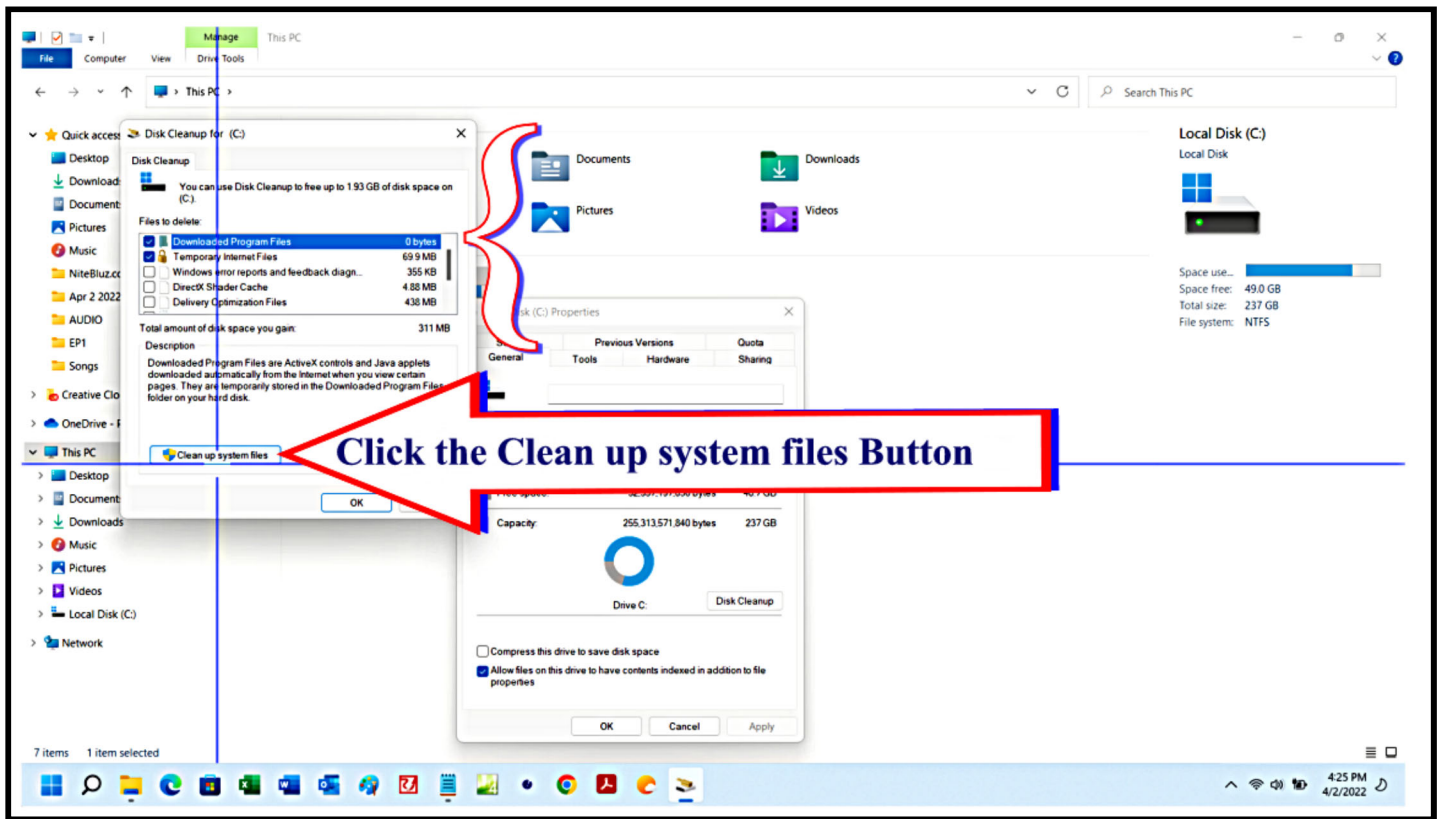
Manage This PC

File Computer View Drive Tools

This PC >

Search This PC

Quick access
Desktop
Downloads
Documents
Pictures
Music
NiteBluz.co
Apr 2 2022
AUDIO
EP1
Songs
Creative Clo
OneDrive - F
This PC
Desktop
Documents
Downloads
Music
Pictures
Videos
Local Disk (C:)
Network

Disk Cleanup for (C:)

Disk Cleanup

You can use Disk Cleanup to free up to 1.93 GB of disk space on (C:).

Files to delete:

| | |
|---|---|
| Downloaded Program Files | 0 bytes |
| Temporary Internet Files | 69.9 MB |
| Windows error reports and feedback diagn... | 355 KB |
| DirectX Shader Cache | 4.88 MB |
| Delivery Optimization Files | 438 MB |

Total amount of disk space you gain: 311 MB

Description

Downloaded Program Files are ActiveX controls and Java applets downloaded automatically from the Internet when you view certain pages. They are temporarily stored in the Downloaded Program Files folder on your hard disk.

Clean up system files

OK

Documents
Downloads
Pictures
Videos

Disk (C:) Properties

Previous Versions Quota
General Tools Hardware Sharing

Click the Clean up system files Button

Free space: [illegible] bytes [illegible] GB
Capacity: 255,313,571,840 bytes 237 GB

Drive C: Disk Cleanup

Compress this drive to save disk space
Allow files on this drive to have contents indexed in addition to file properties

OK Cancel Apply

Local Disk (C:)
Local Disk

Space use...
Space free: 49.0 GB
Total size: 237 GB
File system: NTFS

7 items 1 item selected

4:25 PM
4/2/2022